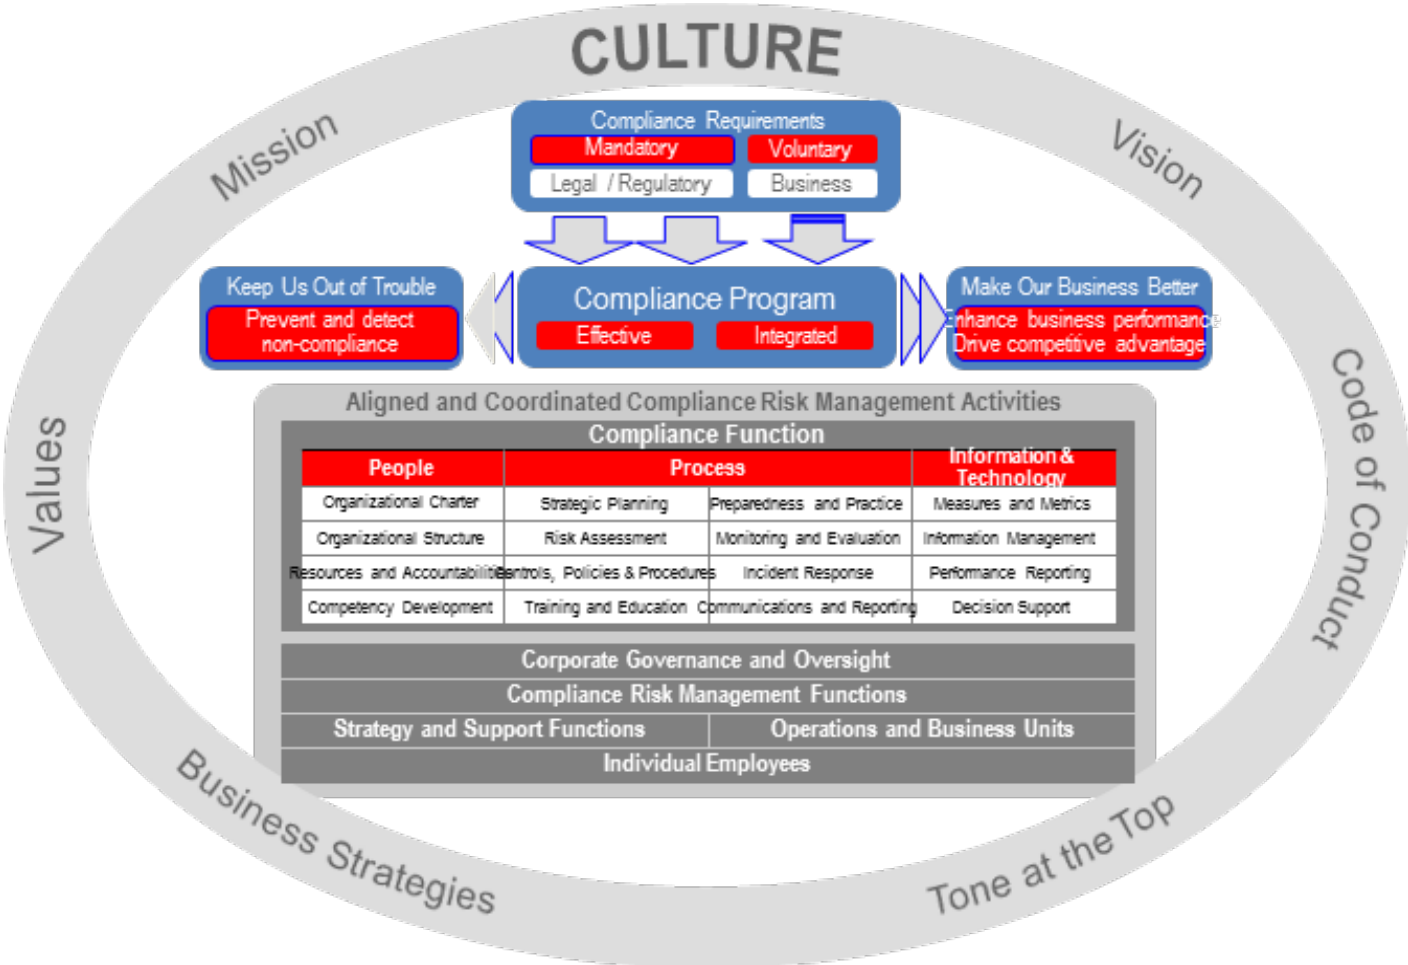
CULTURE

Mission

Vision

Compliance Requirements
Mandatory
Voluntary
Legal / Regulatory
Business

Keep Us Out of Trouble
Prevent and detect non-compliance

Compliance Program
Effective
Integrated

Make Our Business Better
Enhance business performance
Drive competitive advantage

Values

Code of Conduct

Aligned and Coordinated Compliance Risk Management Activities
Compliance Function

| People | Process | | Information & Technology |
|---|---|---|---|
| Organizational Charter | Strategic Planning | Preparedness and Practice | Measures and Metrics |
| Organizational Structure | Risk Assessment | Monitoring and Evaluation | Information Management |
| Resources and Accountabilities | Controls, Policies & Procedures | Incident Response | Performance Reporting |
| Competency Development | Training and Education | Communications and Reporting | Decision Support |

Corporate Governance and Oversight
Compliance Risk Management Functions
Strategy and Support Functions
Operations and Business Units
Individual Employees

Business Strategies

Tone at the Top